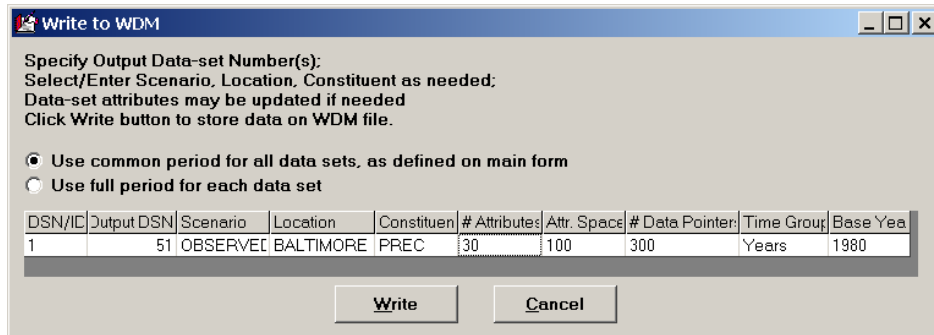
Write to WDM

Specify Output Data-set Number(s);
Select/Enter Scenario, Location, Constituent as needed;
Data-set attributes may be updated if needed
Click Write button to store data on WDM file.

Use common period for all data sets, as defined on main form
Use full period for each data set

| DSN/ID | Output DSN | Scenario | Location | Constituen | # Attributes | Attr. Space | # Data Pointers | Time Group | Base Yea |
|---|---|---|---|---|---|---|---|---|---|
| 1 | 51 | OBSERVED | BALTIMORE | PREC | 30 | 100 | 300 | Years | 1980 |

Write   Cancel